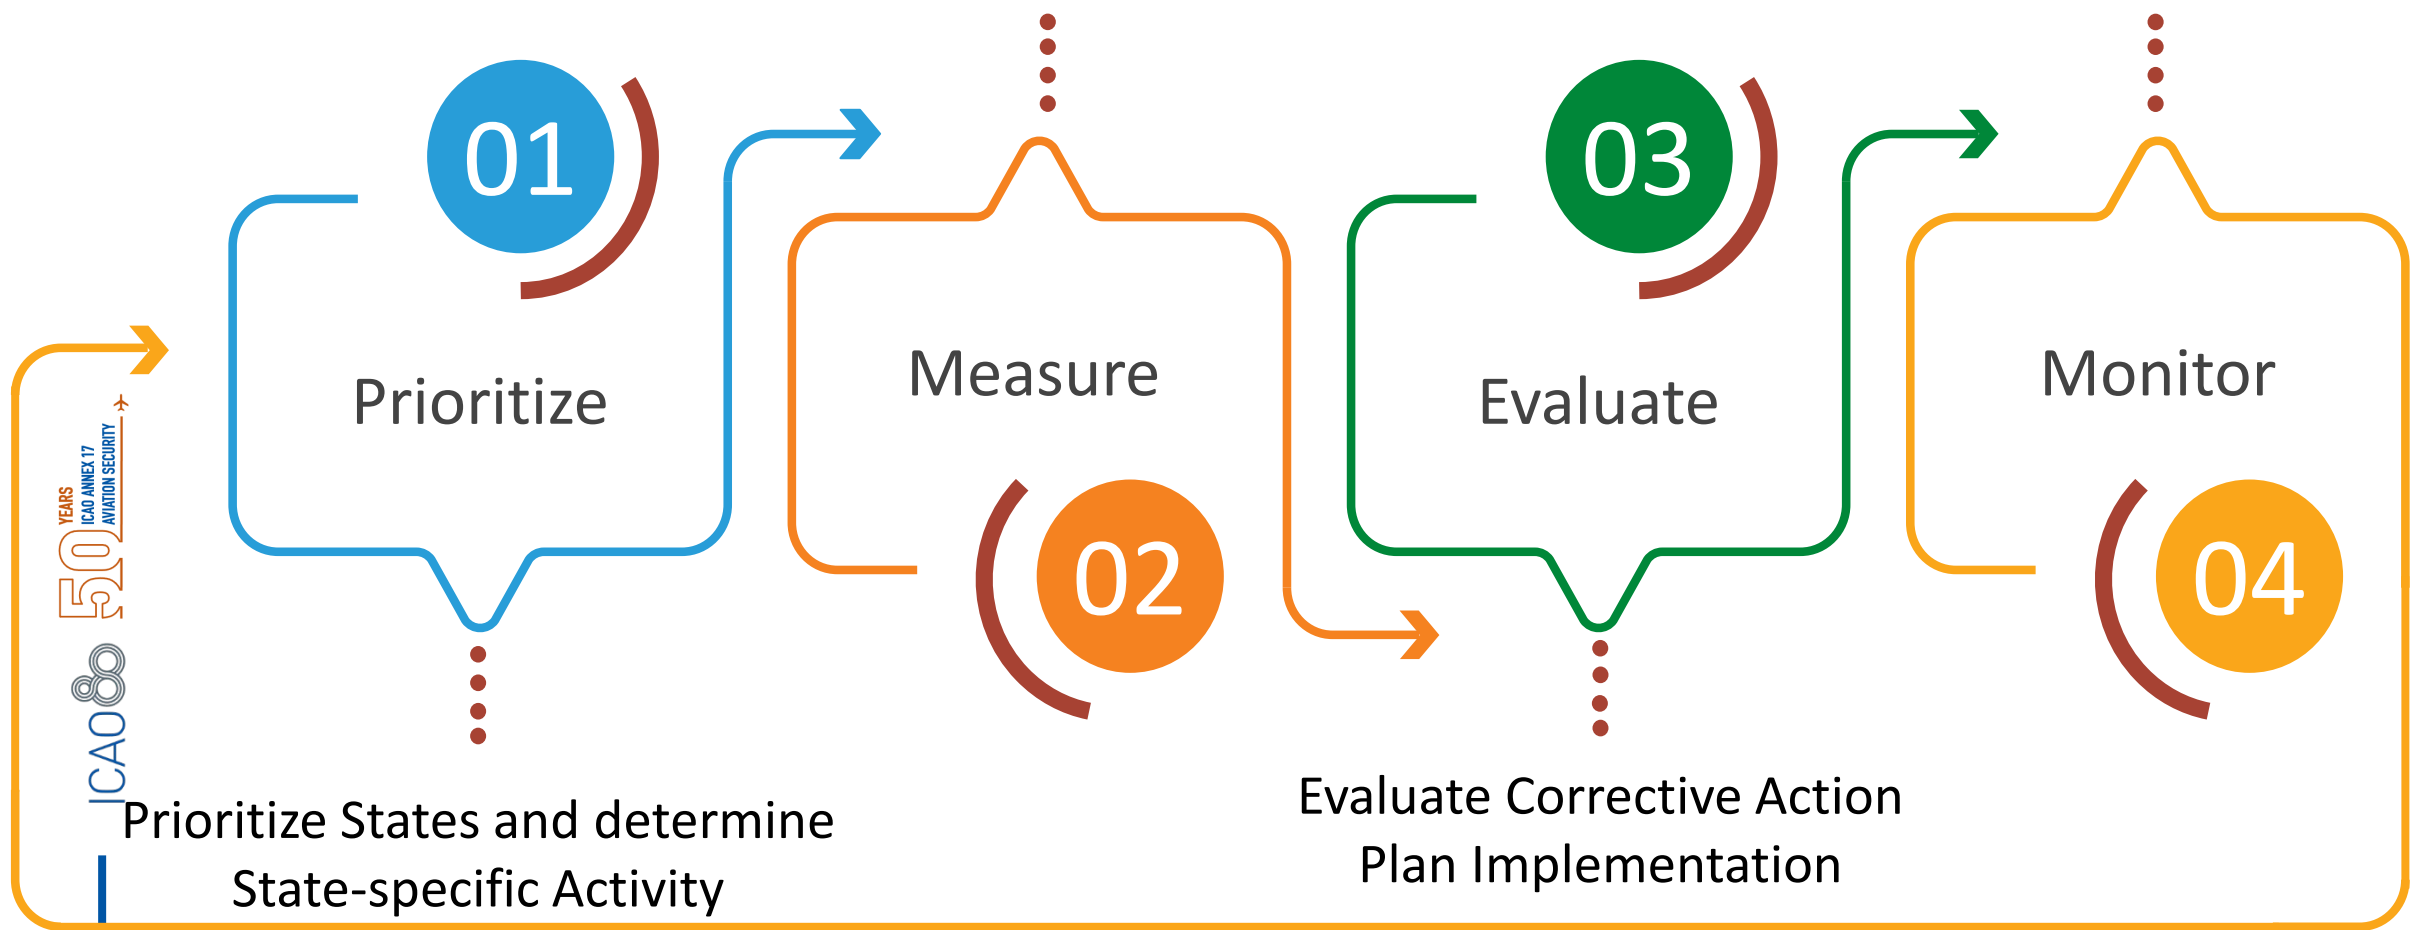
01

Prioritize

Measure

02

03

Evaluate

Monitor

04

ICAO 80

50 YEARS ICAO ANNEX 17 AVIATION SECURITY

Prioritize States and determine State-specific Activity

Evaluate Corrective Action Plan Implementation